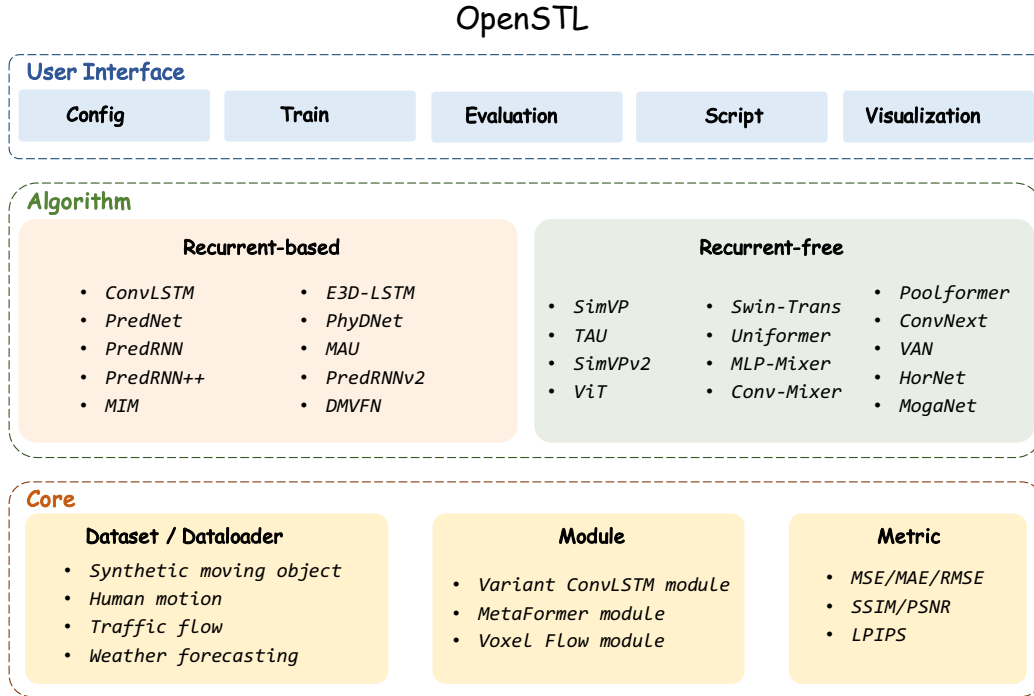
OpenSTL

User Interface

Config

Train

Evaluation

Script

Visualization

Algorithm

Recurrent-based

- ConvLSTM
- PredNet
- PredRNN
- PredRNN++
- MIM

- E3D-LSTM
- PhyDNet
- MAU
- PredRNNv2
- DMVFN

Recurrent-free

- SimVP
- TAU
- SimVPv2
- ViT

- Swin-Trans
- Uniformer
- MLP-Mixer
- Conv-Mixer

- Poolformer
- ConvNext
- VAN
- HorNet
- MogaNet

Core

Dataset / Dataloader

- Synthetic moving object
- Human motion
- Traffic flow
- Weather forecasting

Module

- Variant ConvLSTM module
- MetaFormer module
- Voxel Flow module

Metric

- MSE/MAE/RMSE
- SSIM/PSNR
- LPIPS